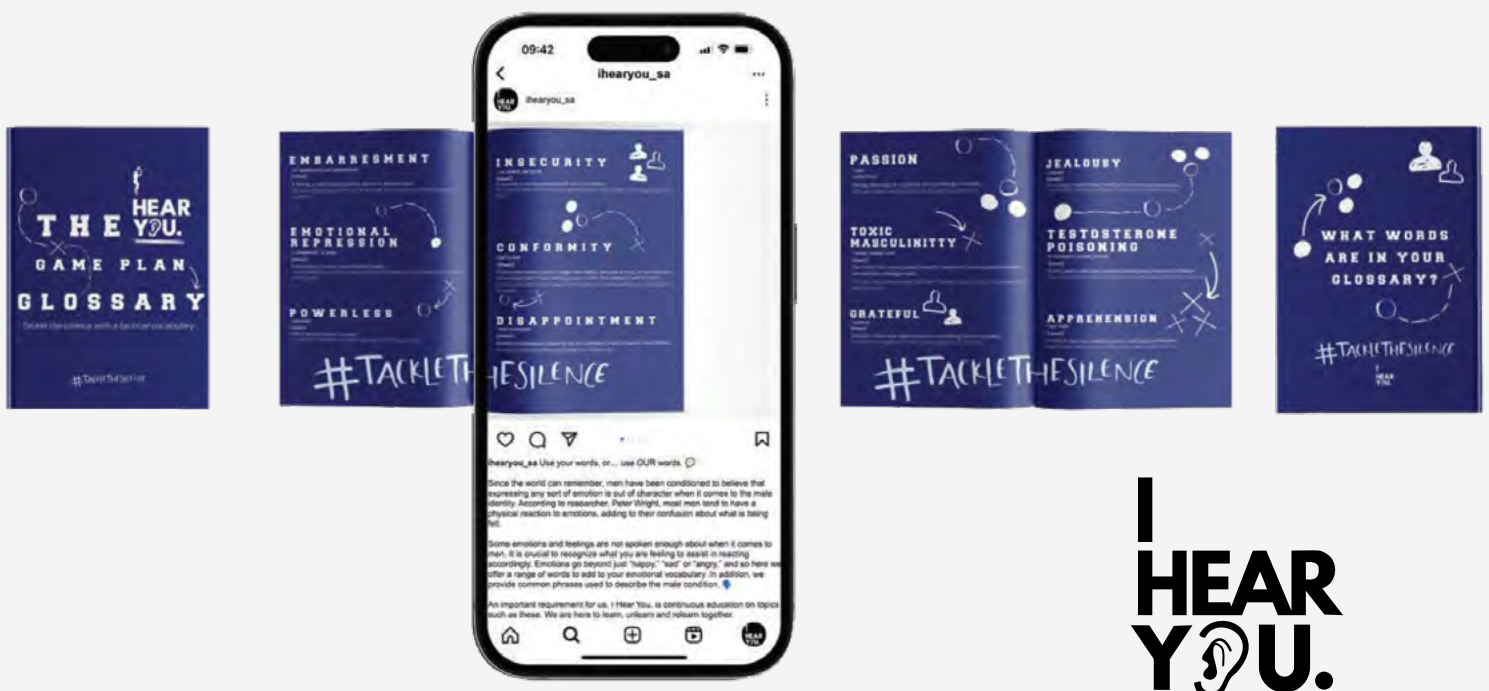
THE HEAR YOU.
GAME PLAN
GLOSSARY
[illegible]
#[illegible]

EMBARRESMENT
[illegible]
EMOTIONAL REPRESSION
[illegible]
POWERLESS
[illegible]
#TACKLETHESILENCE

09:42
ihearyou_sa
ihearyou_sa

INSECURITY
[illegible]
CONFORMITY
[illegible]
DISAPPOINTMENT
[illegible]

ihearyou_sa Use your words, or... use OUR words.

Since the world can remember, men have been conditioned to believe that expressing any sort of emotion is out of character when it comes to the male identity. According to researcher, Peter Wright, most men tend to have a physical reaction to emotions, adding to their confusion about what is being felt.

Some emotions and feelings are not spoken enough about when it comes to men. It is crucial to recognize what you are feeling to assist in reacting accordingly. Emotions go beyond just "happy," "sad" or "angry," and so here we offer a range of words to add to your emotional vocabulary. In addition, we provide common phrases used to describe the male condition.

An important requirement for us, I Hear You, is continuous education on topics such as these. We are here to learn, unlearn and relearn together.

PASSION
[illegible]
TOXIC MASCULINITTY
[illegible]
GRATEFUL
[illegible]
JEALOUSY
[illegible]
TESTOSTERONE POISONING
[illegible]
APPREHENSION
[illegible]
#TACKLETHESILENCE

WHAT WORDS ARE IN YOUR GLOSSARY?
#TACKLETHESILENCE
I HEAR YOU.

I
HEAR
YOU.